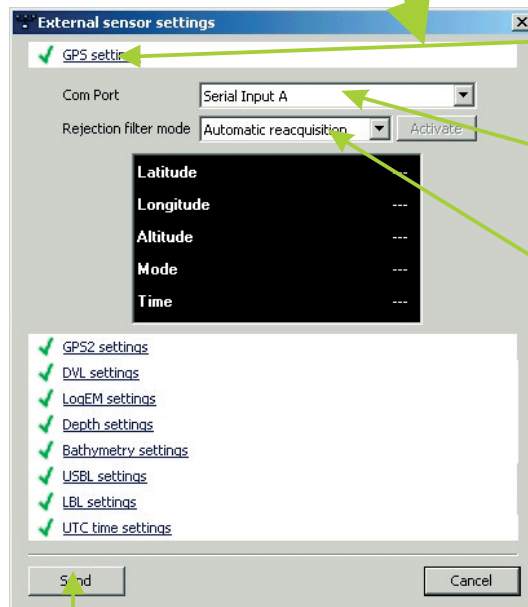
External sensor settings

GPS setti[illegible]

Com Port Serial Input A

Rejection filter mode Automatic reacquisition Activate

Latitude ---
Longitude ---
Altitude ---
Mode ---
Time ---

GPS2 settings
DVL settings
LogEM settings
Depth settings
Bathymetry settings
USBL settings
LBL settings
UTC time settings

S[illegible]nd
Cancel